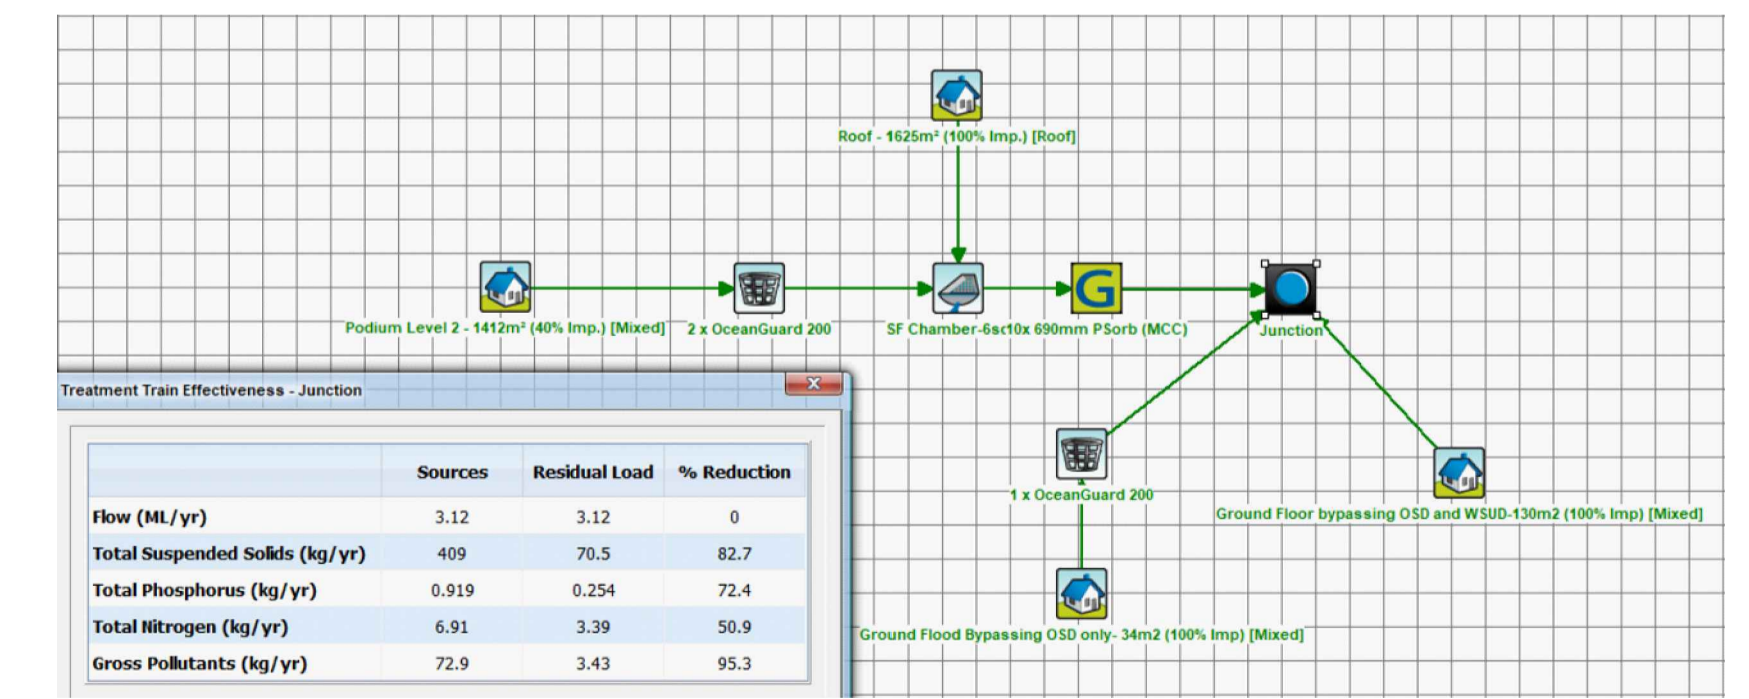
Roof - 1625m² (100% Imp.) [Roof]

Podium Level 2 - 1412m² (40% Imp.) [Mixed]

2 x OceanGuard 200

SF Chamber-6sc10x 690mm PSorb (MCC)

Junction

Treatment Train Effectiveness - Junction

|  | Sources | Residual Load | % Reduction |
|---|---|---|---|
| Flow (ML/yr) | 3.12 | 3.12 | 0 |
| Total Suspended Solids (kg/yr) | 409 | 70.5 | 82.7 |
| Total Phosphorus (kg/yr) | 0.919 | 0.254 | 72.4 |
| Total Nitrogen (kg/yr) | 6.91 | 3.39 | 50.9 |
| Gross Pollutants (kg/yr) | 72.9 | 3.43 | 95.3 |

1 x OceanGuard 200

Ground Floor bypassing OSD and WSUD-130m2 (100% Imp) [Mixed]

Ground Flood Bypassing OSD only- 34m2 (100% Imp) [Mixed]